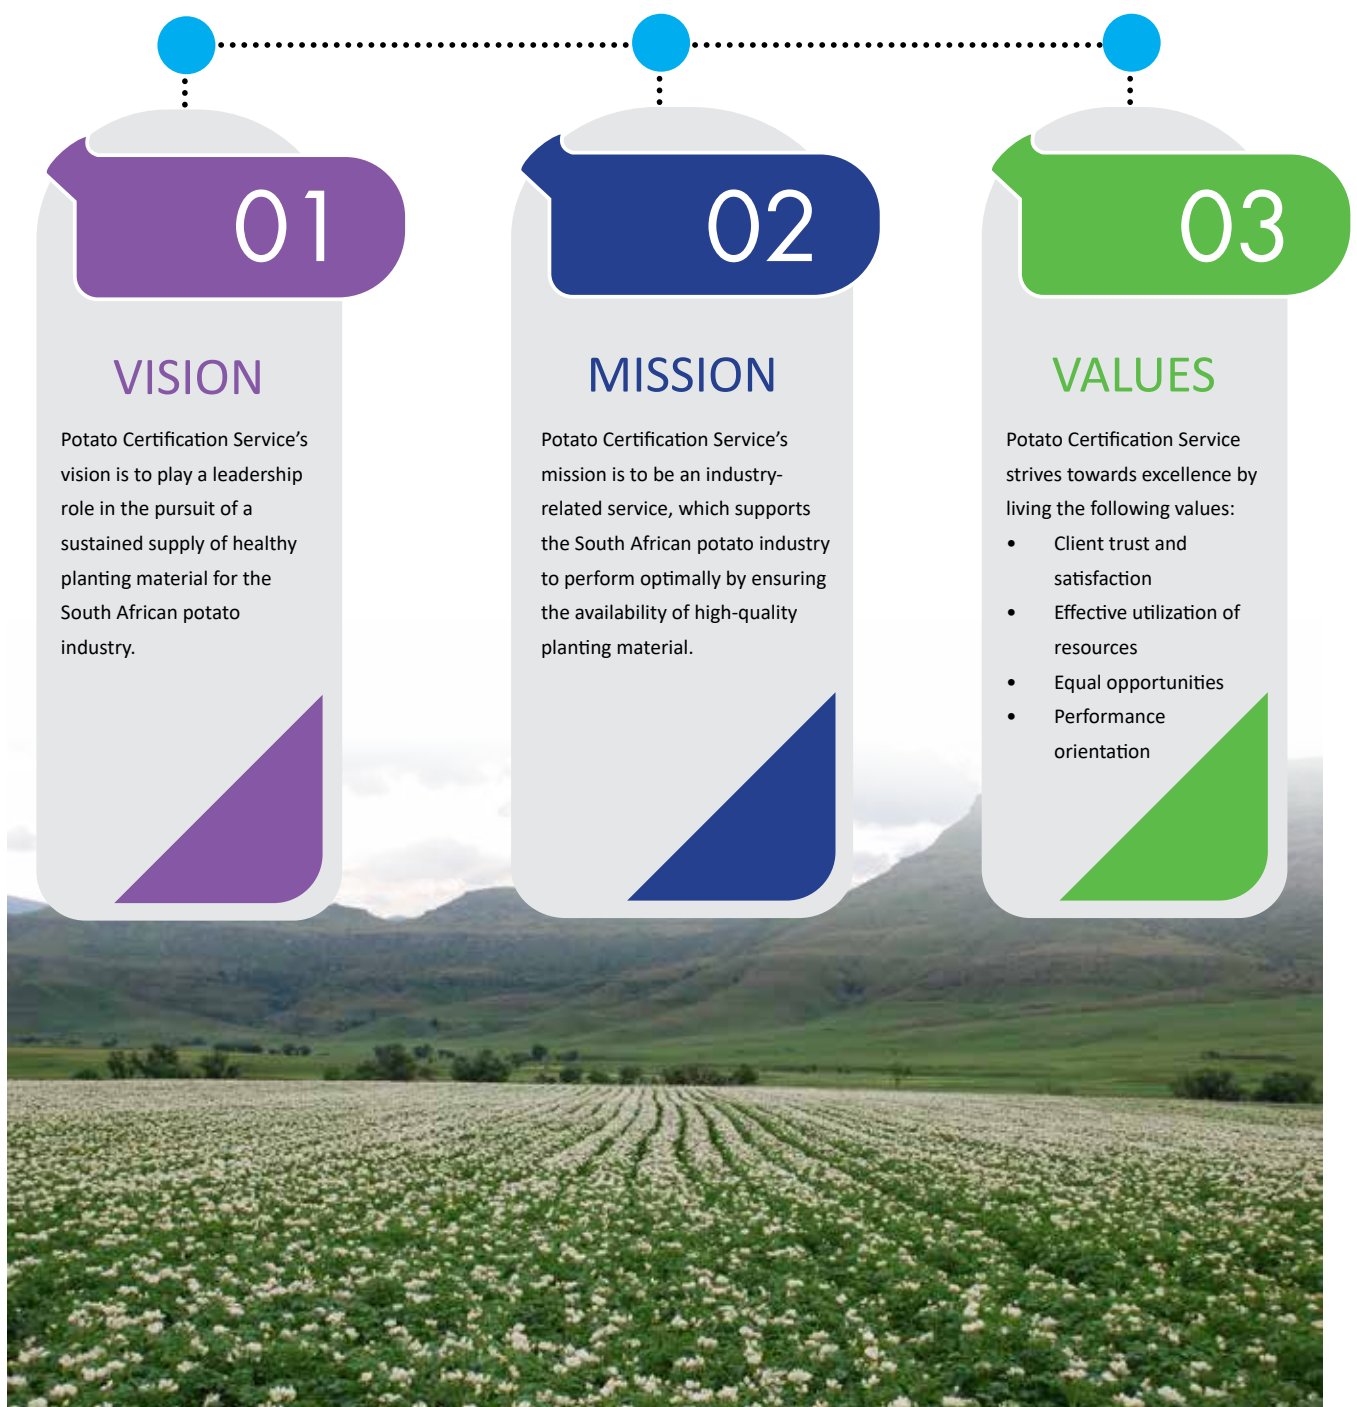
01

VISION

Potato Certification Service's vision is to play a leadership role in the pursuit of a sustained supply of healthy planting material for the South African potato industry.

02

MISSION

Potato Certification Service's mission is to be an industry-related service, which supports the South African potato industry to perform optimally by ensuring the availability of high-quality planting material.

03

VALUES

Potato Certification Service strives towards excellence by living the following values:

- Client trust and satisfaction
- Effective utilization of resources
- Equal opportunities
- Performance orientation